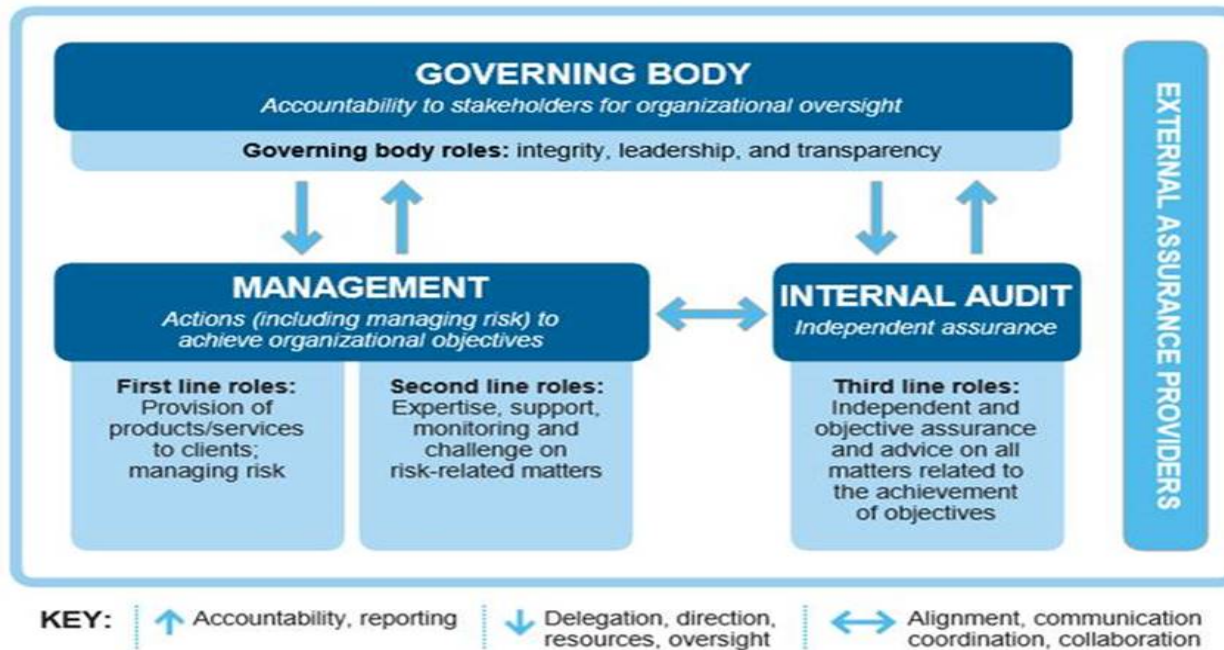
GOVERNING BODY
Accountability to stakeholders for organizational oversight

Governing body roles: integrity, leadership, and transparency

MANAGEMENT
Actions (including managing risk) to achieve organizational objectives

First line roles: Provision of products/services to clients; managing risk

Second line roles: Expertise, support, monitoring and challenge on risk-related matters

INTERNAL AUDIT
Independent assurance

Third line roles: Independent and objective assurance and advice on all matters related to the achievement of objectives

EXTERNAL ASSURANCE PROVIDERS

KEY: Accountability, reporting | Delegation, direction, resources, oversight | Alignment, communication coordination, collaboration